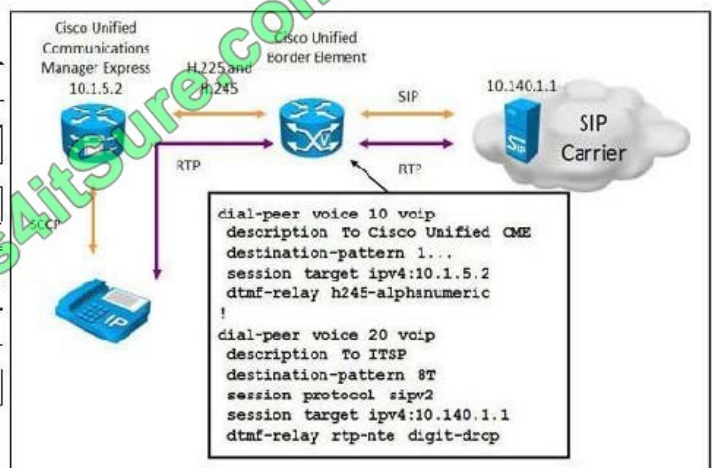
Cisco Unified Communications Manager Express
10.1.5.2

H.225 and H.245

Cisco Unified Border Element

SIP

10.140.1.1

SIP Carrier

RTP

RTP

SCCP

s4itSure.com

```
dial-peer voice 10 voip
 description To Cisco Unified CME
 destination-pattern 1...
 session target ipv4:10.1.5.2
 dtmf-relay h245-alphanumeric
!
dial-peer voice 20 voip
 description To ITSP
 destination-pattern 8T
 session protocol sipv2
 session target ipv4:10.140.1.1
 dtmf-relay rtp-nte digit-drop
```